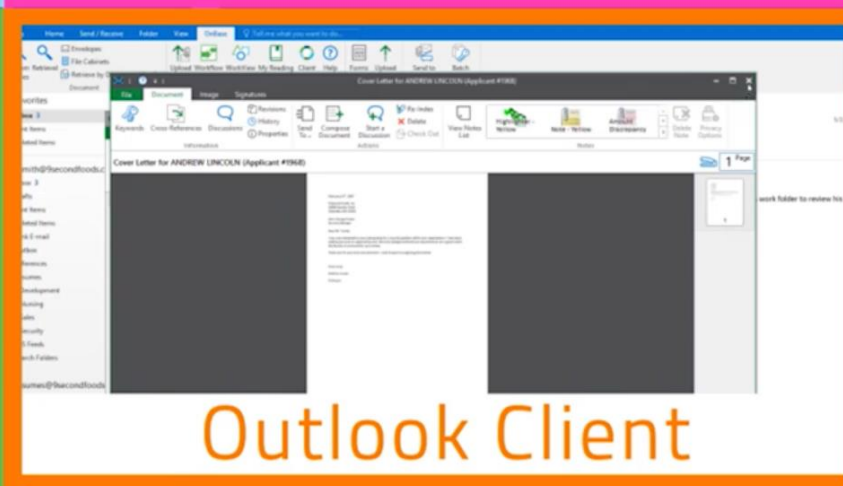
Home Send / Receive Folder View Onbase Tell me what you want to do...

Envelopes
File Cabinets
Retrieve by
Retrieval
Document

Upload Workflow WorkView My Reading Client Help Forms Upload Send to Batch

avorites
Items
Items

smith@fivesecondfoods
3
fts
t Items
ted Items
k E-mail
box
ferences
umes
Development
hrusing
ales
ecurity
S Feeds
rch Folders

sumes@fivesecondfoods

Cover Letter for ANDREW LINCOLN (Applicant #1968)

File Document Image Signatures

Keywords Cross References Discussions Revisions History Properties Send To... Compose Document Start a Discussion Re-Index Delete Check Out View Notes List Highlighter - Yellow Note - Yellow Amount Discrepancy Delete Note Privacy Options

Information Actions Notes

Cover Letter for ANDREW LINCOLN (Applicant #1968)

1 Page

work folder to review his

Outlook Client